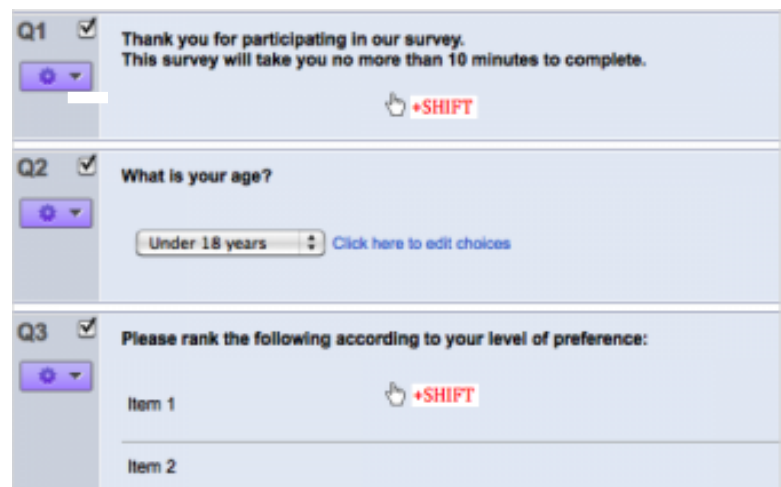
Q1

Thank you for participating in our survey.
This survey will take you no more than 10 minutes to complete.

+SHIFT

Q2

What is your age?

Under 18 years

Click here to edit choices

Q3

Please rank the following according to your level of preference:

+SHIFT

Item 1

Item 2